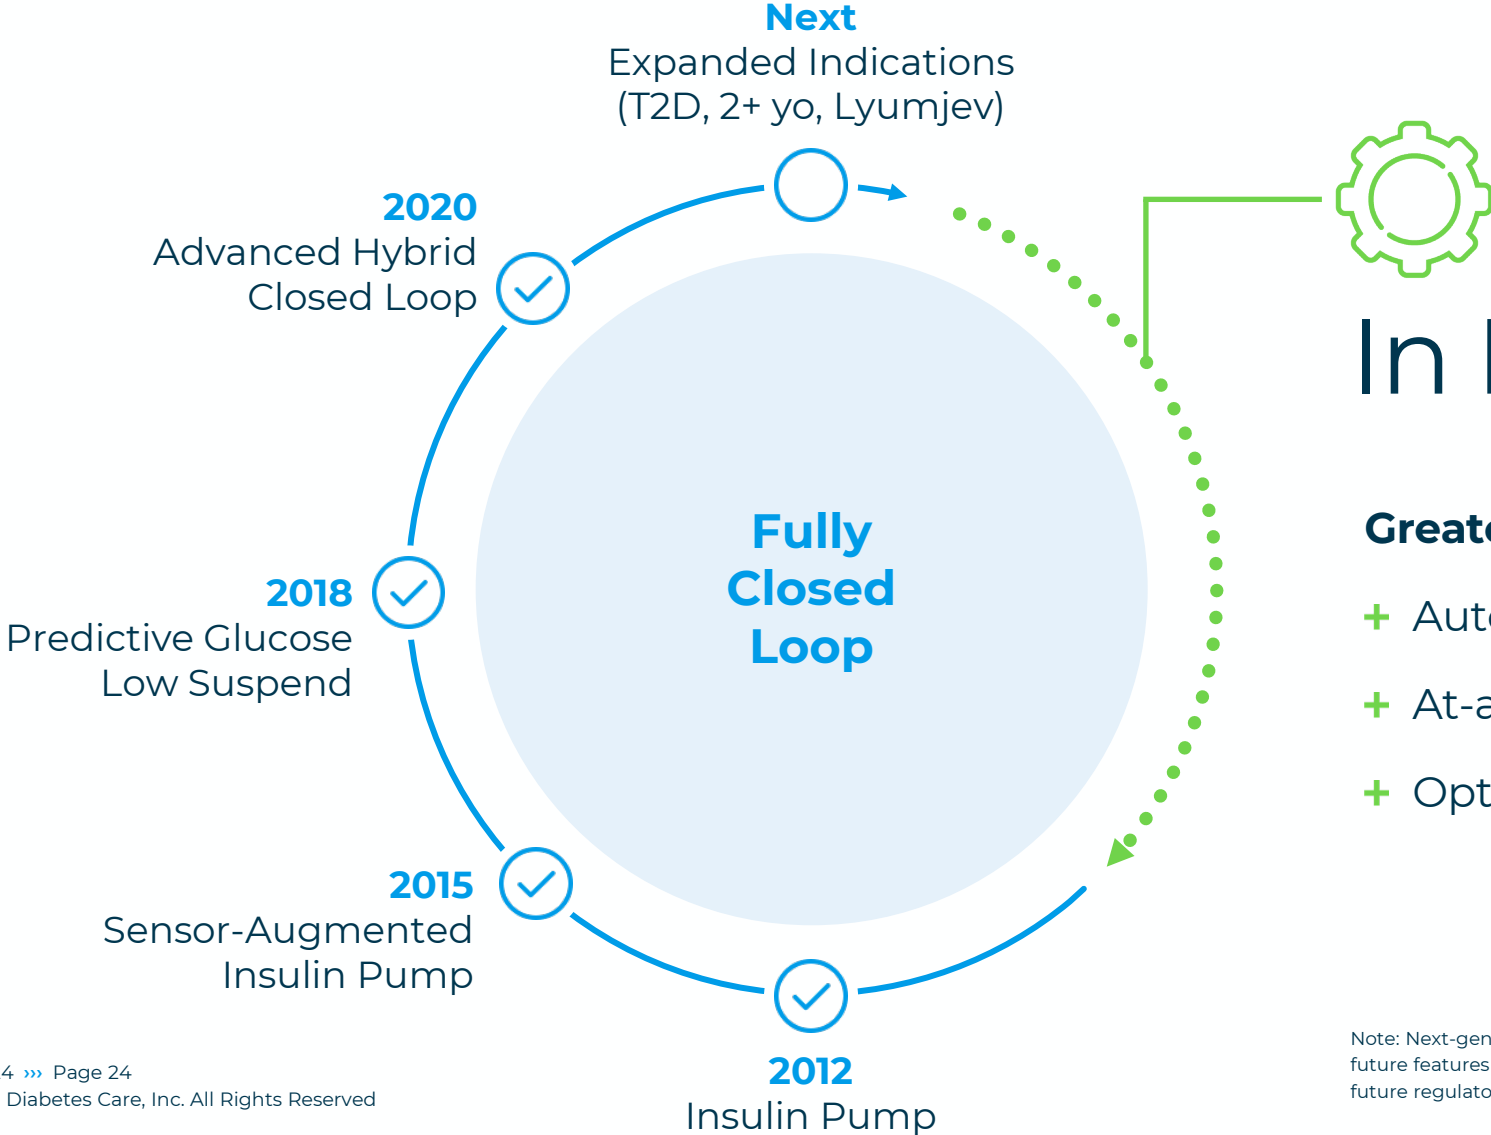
Next
Expanded Indications
(T2D, 2+ yo, Lyumjev)

2020
Advanced Hybrid
Closed Loop

2018
Predictive Glucose
Low Suspend

2015
Sensor-Augmented
Insulin Pump

2012
Insulin Pump

Fully
Closed
Loop

In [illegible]

Great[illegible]

+ Aut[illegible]

+ At-a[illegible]

+ Opt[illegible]

Note: Next-gen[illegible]
future features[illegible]
future regulato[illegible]

4 ››› Page 24
Diabetes Care, Inc. All Rights Reserved